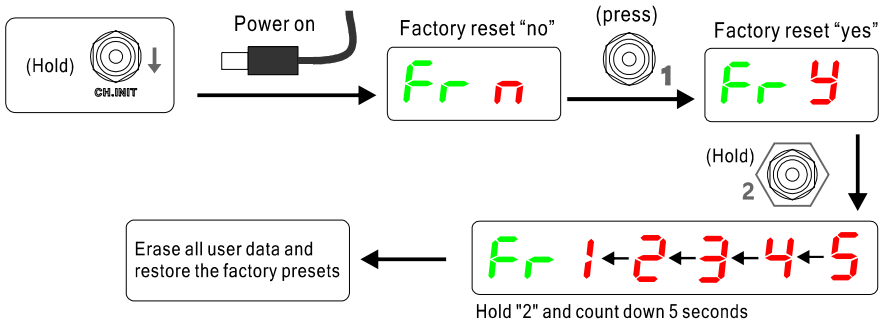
(Hold)

CH.INIT

Power on

Factory reset “no”

Fr n

(press)

1

Factory reset “yes”

Fr y

(Hold)

2

Fr 1 ← 2 ← 3 ← 4 ← 5

Hold "2" and count down 5 seconds

Erase all user data and restore the factory presets